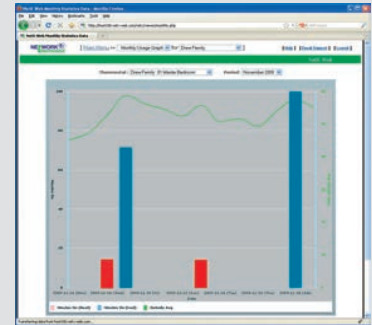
NetOS Web Monthly Statistics Data - Mozilla Firefox

File Edit View History Bookmarks Tools Help

NetOS Web Monthly Statistics Data

NETWORK

Monthly Usage Graph

Zone Family

Thermostat: Zone Family

Period: November 2009

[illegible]